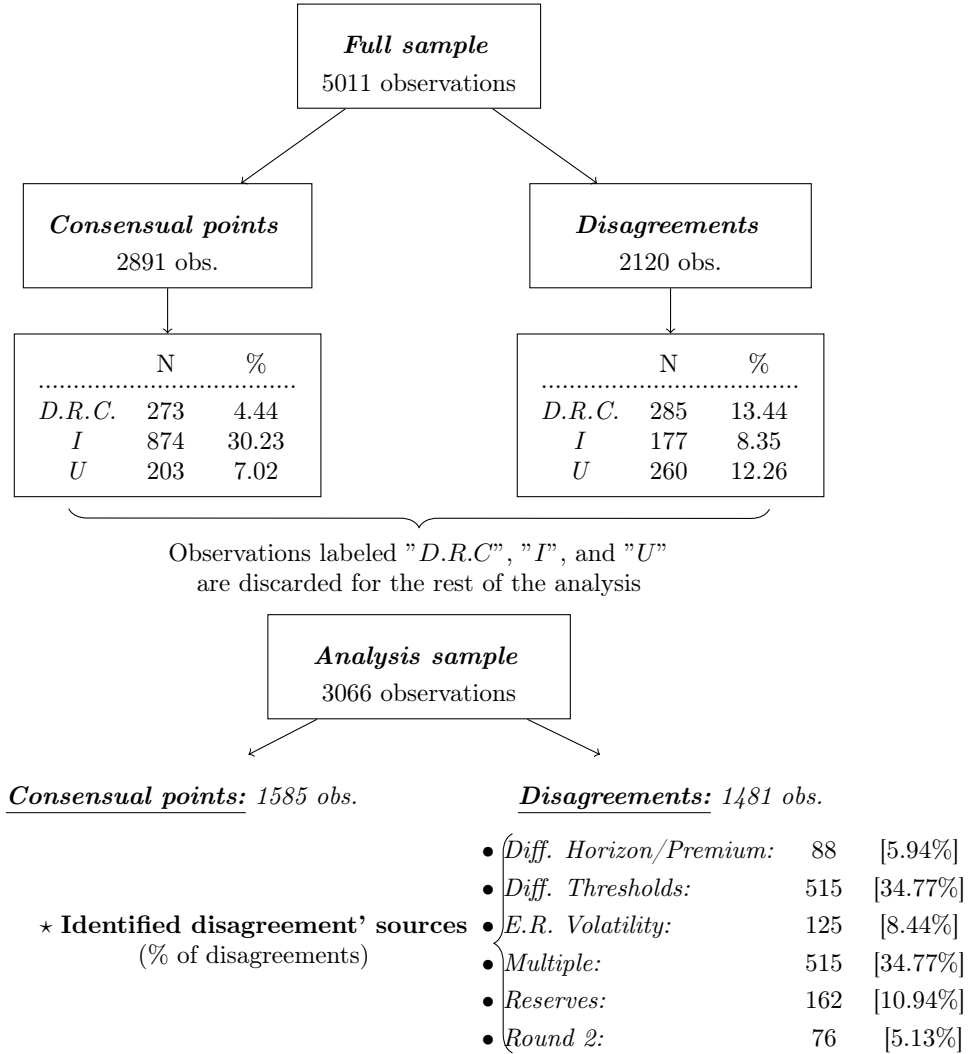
***Full sample***
5011 observations

***Consensual points***
2891 obs.

***Disagreements***
2120 obs.

| | N | % |
|---|---|---|
| *D.R.C.* | 273 | 4.44 |
| *I* | 874 | 30.23 |
| *U* | 203 | 7.02 |

| | N | % |
|---|---|---|
| *D.R.C.* | 285 | 13.44 |
| *I* | 177 | 8.35 |
| *U* | 260 | 12.26 |

Observations labeled "*D.R.C*", "*I*", and "*U*" are discarded for the rest of the analysis

***Analysis sample***
3066 observations

***Consensual points:*** *1585 obs.*

***Disagreements:*** *1481 obs.*

⋆ **Identified disagreement' sources**
(% of disagreements)

• *Diff. Horizon/Premium:* 88 [5.94%]
• *Diff. Thresholds:* 515 [34.77%]
• *E.R. Volatility:* 125 [8.44%]
• *Multiple:* 515 [34.77%]
• *Reserves:* 162 [10.94%]
• *Round 2:* 76 [5.13%]